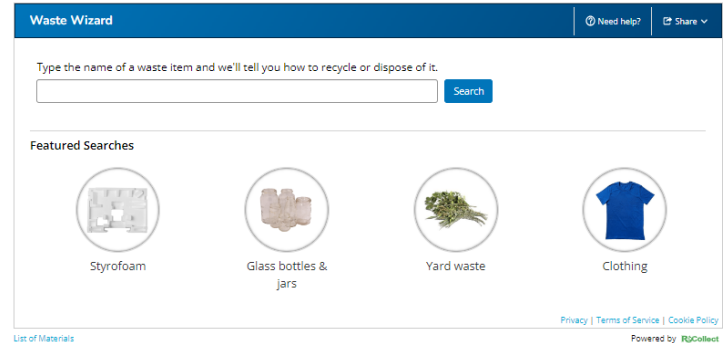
Waste Wizard

Need help?

Share

Type the name of a waste item and we'll tell you how to recycle or dispose of it.

Search

Featured Searches

Styrofoam

Glass bottles & jars

Yard waste

Clothing

Privacy | Terms of Service | Cookie Policy

List of Materials

Powered by ReCollect